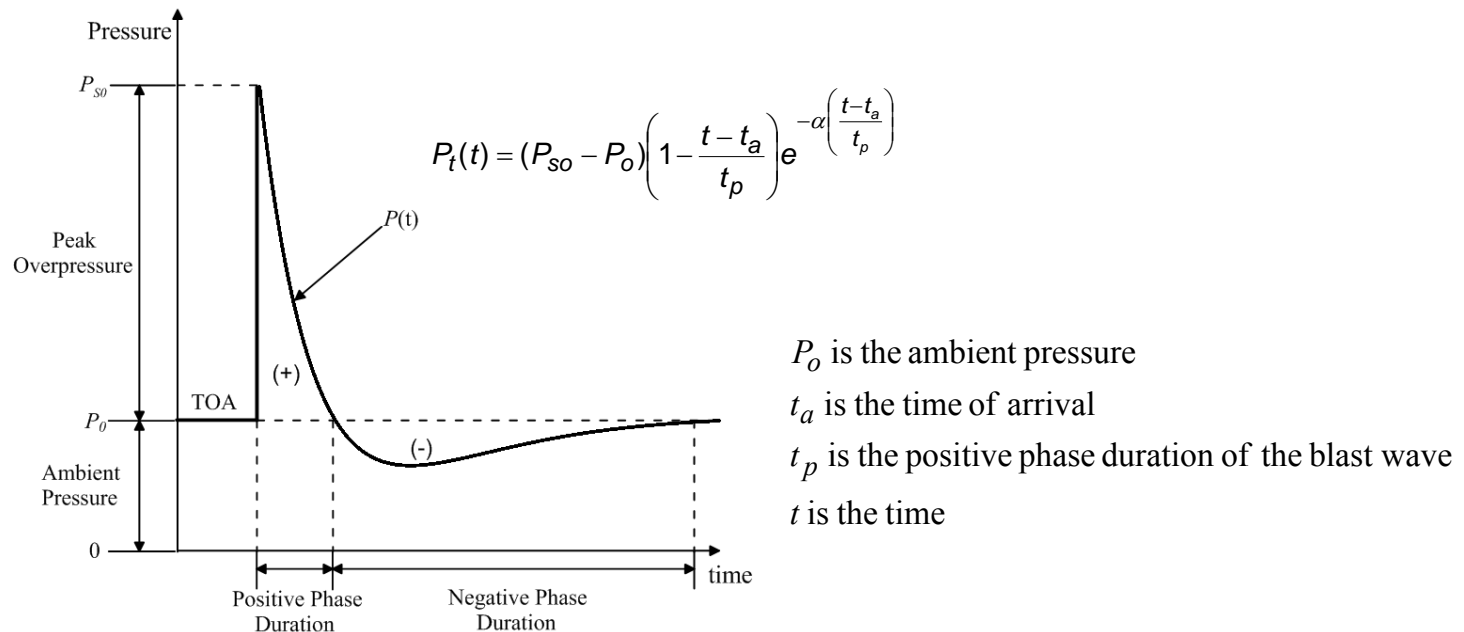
Pressure

$P_{S0}$

$P_t(t) = (P_{so} - P_o)\left(1 - \frac{t - t_a}{t_p}\right)e^{-\alpha\left(\frac{t - t_a}{t_p}\right)}$

$P$(t)

Peak Overpressure

(+)

TOA

$P_0$

(-)

Ambient Pressure

0

time

Positive Phase Duration

Negative Phase Duration

$P_o$ is the ambient pressure
$t_a$ is the time of arrival
$t_p$ is the positive phase duration of the blast wave
$t$ is the time